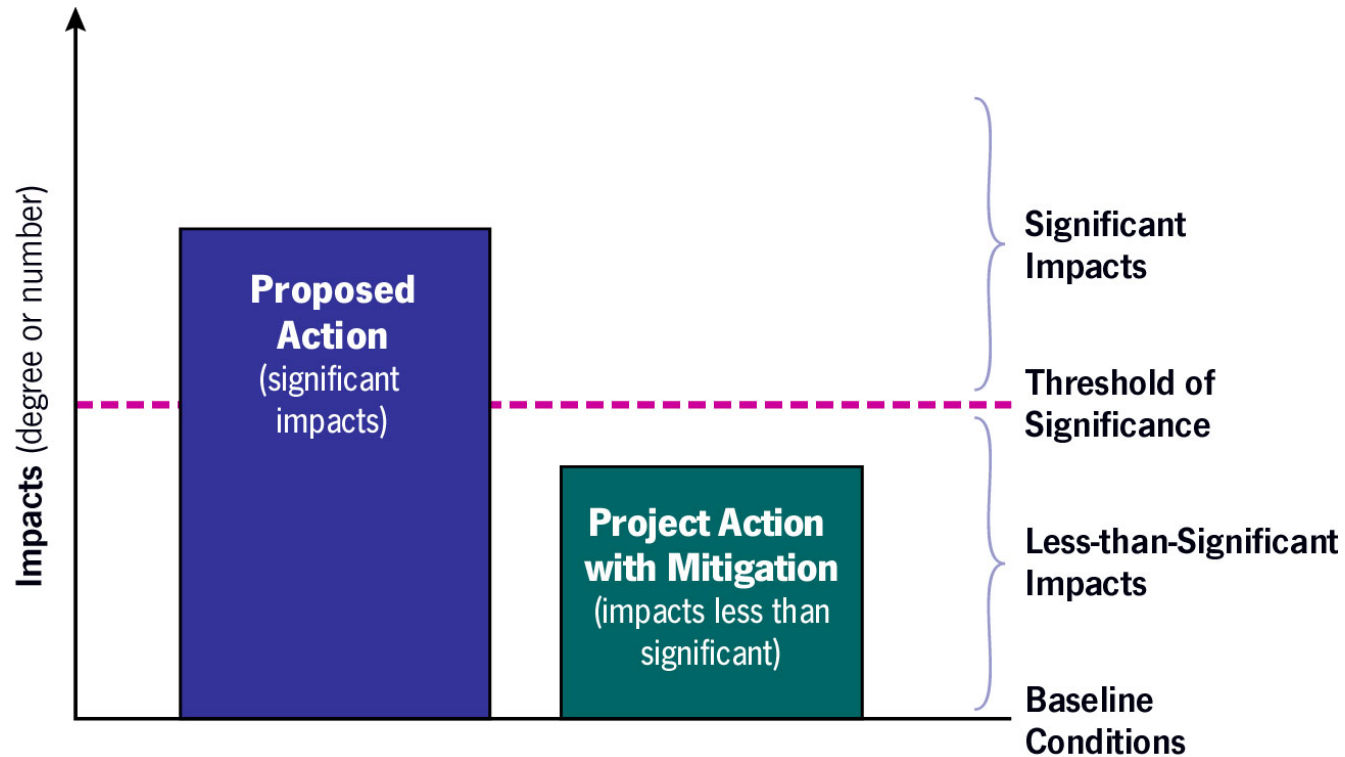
Impacts (degree or number)

Proposed Action (significant impacts)

Project Action with Mitigation (impacts less than significant)

Significant Impacts

Threshold of Significance

Less-than-Significant Impacts

Baseline Conditions